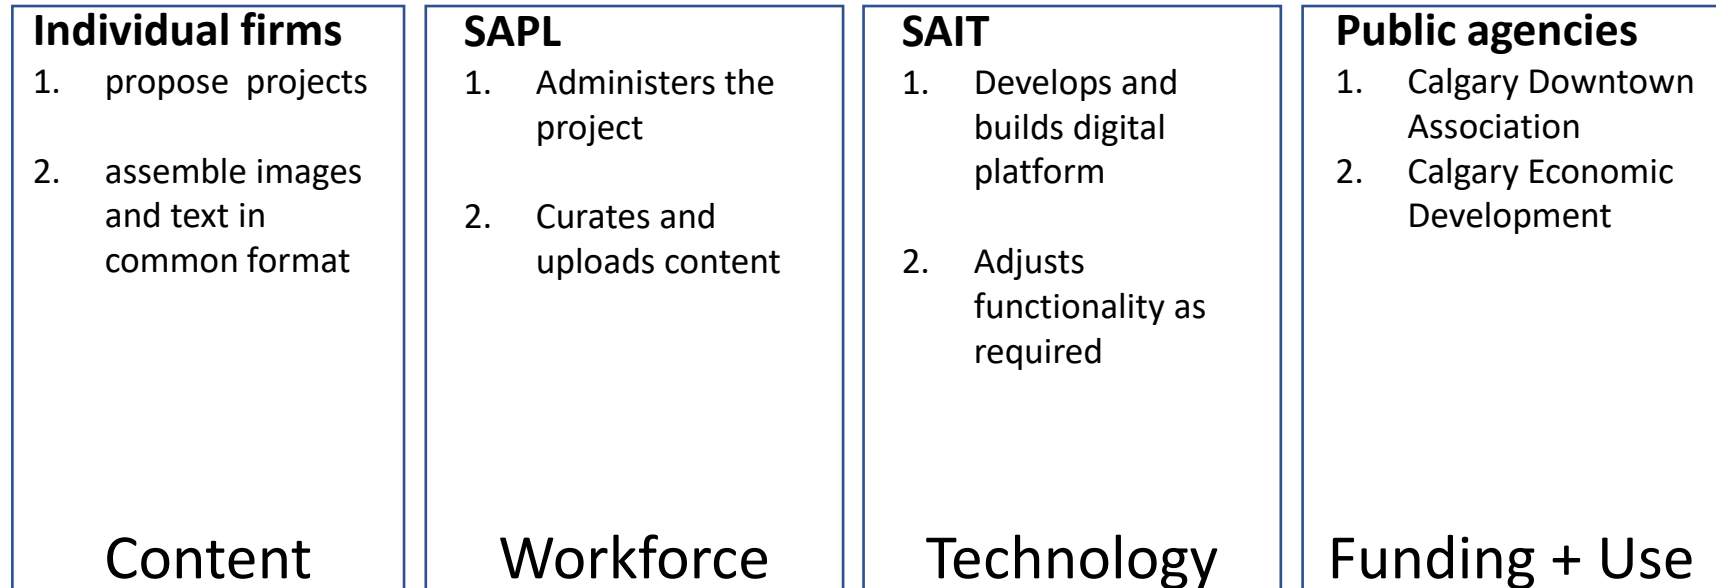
Individual firms
1. propose projects
2. assemble images and text in common format

Content

SAPL
1. Administers the project
2. Curates and uploads content

Workforce

SAIT
1. Develops and builds digital platform
2. Adjusts functionality as required

Technology

Public agencies
1. Calgary Downtown Association
2. Calgary Economic Development

Funding + Use